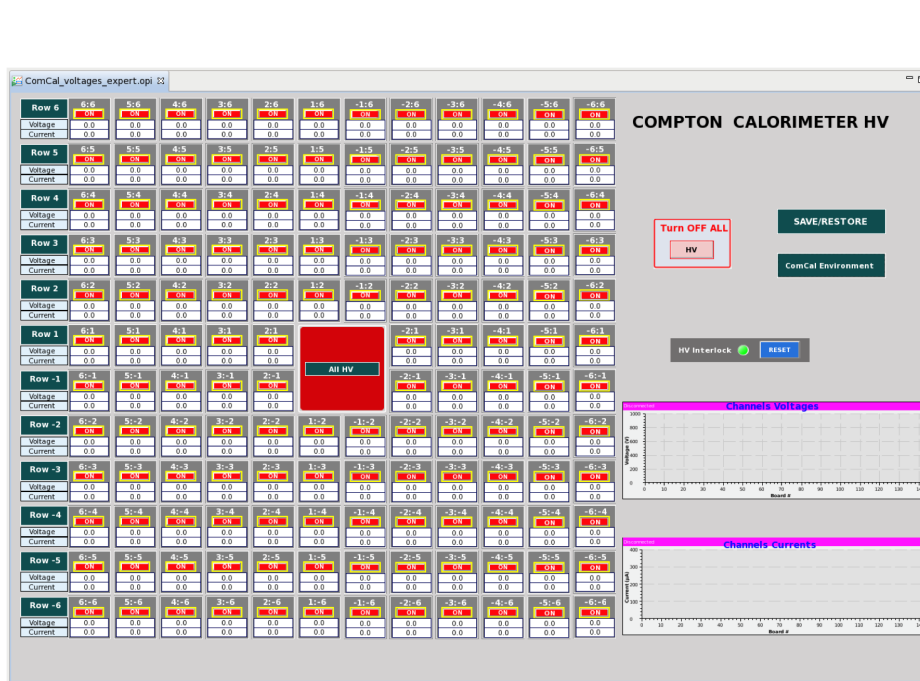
ComCal_voltages_expert.opi

| Row 6 | 6:6 | 5:6 | 4:6 | 3:6 | 2:6 | 1:6 | -1:6 | -2:6 | -3:6 | -4:6 | -5:6 | -6:6 |
|---|---|---|---|---|---|---|---|---|---|---|---|---|
| | ON | ON | ON | ON | ON | ON | ON | ON | ON | ON | ON | ON |
| Voltage | 0.0 | 0.0 | 0.0 | 0.0 | 0.0 | 0.0 | 0.0 | 0.0 | 0.0 | 0.0 | 0.0 | 0.0 |
| Current | 0.0 | 0.0 | 0.0 | 0.0 | 0.0 | 0.0 | 0.0 | 0.0 | 0.0 | 0.0 | 0.0 | 0.0 |
| Row 5 | 6:5 | 5:5 | 4:5 | 3:5 | 2:5 | 1:5 | -1:5 | -2:5 | -3:5 | -4:5 | -5:5 | -6:5 |
| | ON | ON | ON | ON | ON | ON | ON | ON | ON | ON | ON | ON |
| Voltage | 0.0 | 0.0 | 0.0 | 0.0 | 0.0 | 0.0 | 0.0 | 0.0 | 0.0 | 0.0 | 0.0 | 0.0 |
| Current | 0.0 | 0.0 | 0.0 | 0.0 | 0.0 | 0.0 | 0.0 | 0.0 | 0.0 | 0.0 | 0.0 | 0.0 |
| Row 4 | 6:4 | 5:4 | 4:4 | 3:4 | 2:4 | 1:4 | -1:4 | -2:4 | -3:4 | -4:4 | -5:4 | -6:4 |
| | ON | ON | ON | ON | ON | ON | ON | ON | ON | ON | ON | ON |
| Voltage | 0.0 | 0.0 | 0.0 | 0.0 | 0.0 | 0.0 | 0.0 | 0.0 | 0.0 | 0.0 | 0.0 | 0.0 |
| Current | 0.0 | 0.0 | 0.0 | 0.0 | 0.0 | 0.0 | 0.0 | 0.0 | 0.0 | 0.0 | 0.0 | 0.0 |
| Row 3 | 6:3 | 5:3 | 4:3 | 3:3 | 2:3 | 1:3 | -1:3 | -2:3 | -3:3 | -4:3 | -5:3 | -6:3 |
| | ON | ON | ON | ON | ON | ON | ON | ON | ON | ON | ON | ON |
| Voltage | 0.0 | 0.0 | 0.0 | 0.0 | 0.0 | 0.0 | 0.0 | 0.0 | 0.0 | 0.0 | 0.0 | 0.0 |
| Current | 0.0 | 0.0 | 0.0 | 0.0 | 0.0 | 0.0 | 0.0 | 0.0 | 0.0 | 0.0 | 0.0 | 0.0 |
| Row 2 | 6:2 | 5:2 | 4:2 | 3:2 | 2:2 | 1:2 | -1:2 | -2:2 | -3:2 | -4:2 | -5:2 | -6:2 |
| | ON | ON | ON | ON | ON | ON | ON | ON | ON | ON | ON | ON |
| Voltage | 0.0 | 0.0 | 0.0 | 0.0 | 0.0 | 0.0 | 0.0 | 0.0 | 0.0 | 0.0 | 0.0 | 0.0 |
| Current | 0.0 | 0.0 | 0.0 | 0.0 | 0.0 | 0.0 | 0.0 | 0.0 | 0.0 | 0.0 | 0.0 | 0.0 |
| Row 1 | 6:1 | 5:1 | 4:1 | 3:1 | 2:1 | All HV | | -2:1 | -3:1 | -4:1 | -5:1 | -6:1 |
| | ON | ON | ON | ON | ON | | | ON | ON | ON | ON | ON |
| Voltage | 0.0 | 0.0 | 0.0 | 0.0 | 0.0 | | | 0.0 | 0.0 | 0.0 | 0.0 | 0.0 |
| Current | 0.0 | 0.0 | 0.0 | 0.0 | 0.0 | | | 0.0 | 0.0 | 0.0 | 0.0 | 0.0 |
| Row -1 | 6:-1 | 5:-1 | 4:-1 | 3:-1 | 2:-1 | | | -2:-1 | -3:-1 | -4:-1 | -5:-1 | -6:-1 |
| | ON | ON | ON | ON | ON | | | ON | ON | ON | ON | ON |
| Voltage | 0.0 | 0.0 | 0.0 | 0.0 | 0.0 | | | 0.0 | 0.0 | 0.0 | 0.0 | 0.0 |
| Current | 0.0 | 0.0 | 0.0 | 0.0 | 0.0 | | | 0.0 | 0.0 | 0.0 | 0.0 | 0.0 |
| Row -2 | 6:-2 | 5:-2 | 4:-2 | 3:-2 | 2:-2 | 1:-2 | -1:-2 | -2:-2 | -3:-2 | -4:-2 | -5:-2 | -6:-2 |
| | ON | ON | ON | ON | ON | ON | ON | ON | ON | ON | ON | ON |
| Voltage | 0.0 | 0.0 | 0.0 | 0.0 | 0.0 | 0.0 | 0.0 | 0.0 | 0.0 | 0.0 | 0.0 | 0.0 |
| Current | 0.0 | 0.0 | 0.0 | 0.0 | 0.0 | 0.0 | 0.0 | 0.0 | 0.0 | 0.0 | 0.0 | 0.0 |
| Row -3 | 6:-3 | 5:-3 | 4:-3 | 3:-3 | 2:-3 | 1:-3 | -1:-3 | -2:-3 | -3:-3 | -4:-3 | -5:-3 | -6:-3 |
| | ON | ON | ON | ON | ON | ON | ON | ON | ON | ON | ON | ON |
| Voltage | 0.0 | 0.0 | 0.0 | 0.0 | 0.0 | 0.0 | 0.0 | 0.0 | 0.0 | 0.0 | 0.0 | 0.0 |
| Current | 0.0 | 0.0 | 0.0 | 0.0 | 0.0 | 0.0 | 0.0 | 0.0 | 0.0 | 0.0 | 0.0 | 0.0 |
| Row -4 | 6:-4 | 5:-4 | 4:-4 | 3:-4 | 2:-4 | 1:-4 | -1:-4 | -2:-4 | -3:-4 | -4:-4 | -5:-4 | -6:-4 |
| | ON | ON | ON | ON | ON | ON | ON | ON | ON | ON | ON | ON |
| Voltage | 0.0 | 0.0 | 0.0 | 0.0 | 0.0 | 0.0 | 0.0 | 0.0 | 0.0 | 0.0 | 0.0 | 0.0 |
| Current | 0.0 | 0.0 | 0.0 | 0.0 | 0.0 | 0.0 | 0.0 | 0.0 | 0.0 | 0.0 | 0.0 | 0.0 |
| Row -5 | 6:-5 | 5:-5 | 4:-5 | 3:-5 | 2:-5 | 1:-5 | -1:-5 | -2:-5 | -3:-5 | -4:-5 | -5:-5 | -6:-5 |
| | ON | ON | ON | ON | ON | ON | ON | ON | ON | ON | ON | ON |
| Voltage | 0.0 | 0.0 | 0.0 | 0.0 | 0.0 | 0.0 | 0.0 | 0.0 | 0.0 | 0.0 | 0.0 | 0.0 |
| Current | 0.0 | 0.0 | 0.0 | 0.0 | 0.0 | 0.0 | 0.0 | 0.0 | 0.0 | 0.0 | 0.0 | 0.0 |
| Row -6 | 6:-6 | 5:-6 | 4:-6 | 3:-6 | 2:-6 | 1:-6 | -1:-6 | -2:-6 | -3:-6 | -4:-6 | -5:-6 | -6:-6 |
| | ON | ON | ON | ON | ON | ON | ON | ON | ON | ON | ON | ON |
| Voltage | 0.0 | 0.0 | 0.0 | 0.0 | 0.0 | 0.0 | 0.0 | 0.0 | 0.0 | 0.0 | 0.0 | 0.0 |
| Current | 0.0 | 0.0 | 0.0 | 0.0 | 0.0 | 0.0 | 0.0 | 0.0 | 0.0 | 0.0 | 0.0 | 0.0 |

COMPTON CALORIMETER HV

Turn OFF ALL
HV

SAVE/RESTORE

ComCal Environment

HV Interlock
RESET

Disconnected
Channels Voltages
Voltage (V)
1000 900 800 700 600 500 400 300 200 100 0
0 10 20 30 40 50 60 70 80 90 100 110 120 130 14
Board #

Disconnected
Channels Currents
Current (µA)
400 350 300 250 200 150 100 50 0
0 10 20 30 40 50 60 70 80 90 100 110 120 130 14
Board #